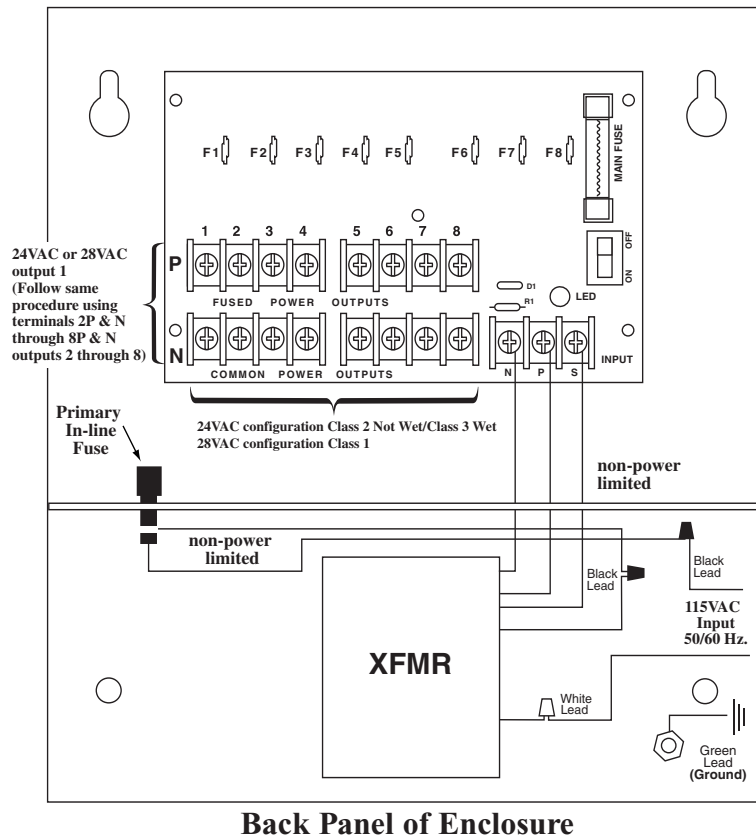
F1 F2 F3 F4 F5 F6 F7 F8

MAIN FUSE

OFF ON

24VAC or 28VAC output 1 (Follow same procedure using terminals 2P & N through 8P & N outputs 2 through 8)

P

1 2 3 4 5 6 7 8

FUSED POWER OUTPUTS

D1

R1

LED

N

COMMON POWER OUTPUTS

N P S

INPUT

24VAC configuration Class 2 Not Wet/Class 3 Wet
28VAC configuration Class 1

Primary In-line Fuse

non-power limited

non-power limited

Black Lead

Black Lead

115VAC Input 50/60 Hz.

XFMR

White Lead

Green Lead (Ground)

Back Panel of Enclosure